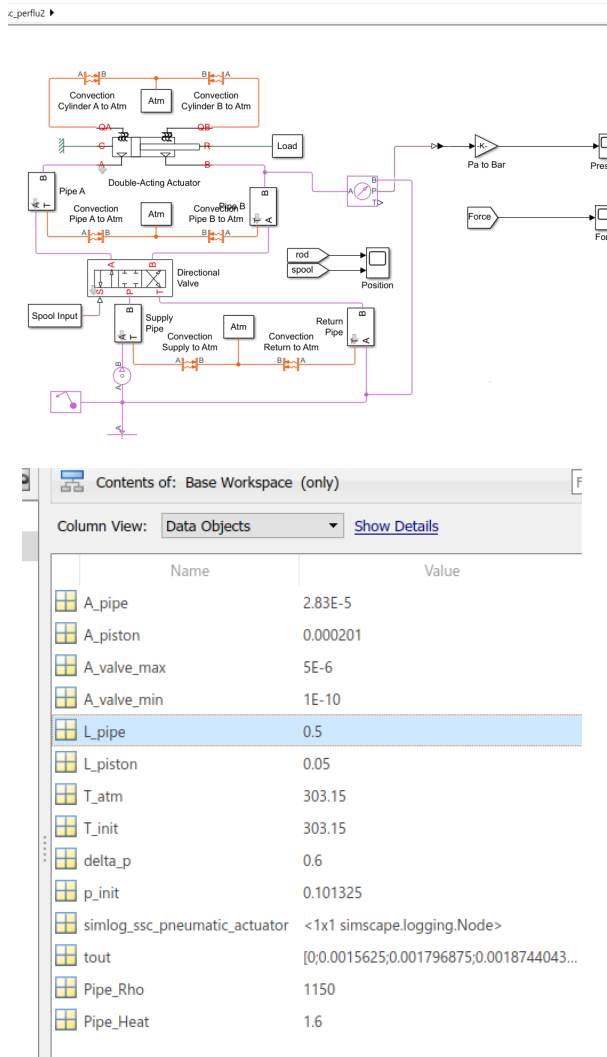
c_perflu2 ▸

A B
B A
Convection Cylinder A to Atm
Atm
Convection Cylinder B to Atm
QA
QB
C
R
Load
A
B
Double-Acting Actuator
B
Pipe A
A T
Convection Pipe A to Atm
Atm
Convection Pipe B to Atm
Pipe B
B
A
A B
B A
A
B
Directional Valve
S
P
T
Spool Input
B
Supply Pipe
A T
Atm
Convection Supply to Atm
Convection Return to Atm
Return Pipe
B
A
A B
B A
A B
B
A
P
T
-K-
Pa to Bar
Pres
Force
For
rod
spool
Position

Contents of: Base Workspace (only)
Column View: Data Objects
Show Details

| Name | Value |
|---|---|
| A_pipe | 2.83E-5 |
| A_piston | 0.000201 |
| A_valve_max | 5E-6 |
| A_valve_min | 1E-10 |
| L_pipe | 0.5 |
| L_piston | 0.05 |
| T_atm | 303.15 |
| T_init | 303.15 |
| delta_p | 0.6 |
| p_init | 0.101325 |
| simlog_ssc_pneumatic_actuator | <1x1 simscape.logging.Node> |
| tout | [0;0.0015625;0.001796875;0.0018744043... |
| Pipe_Rho | 1150 |
| Pipe_Heat | 1.6 |